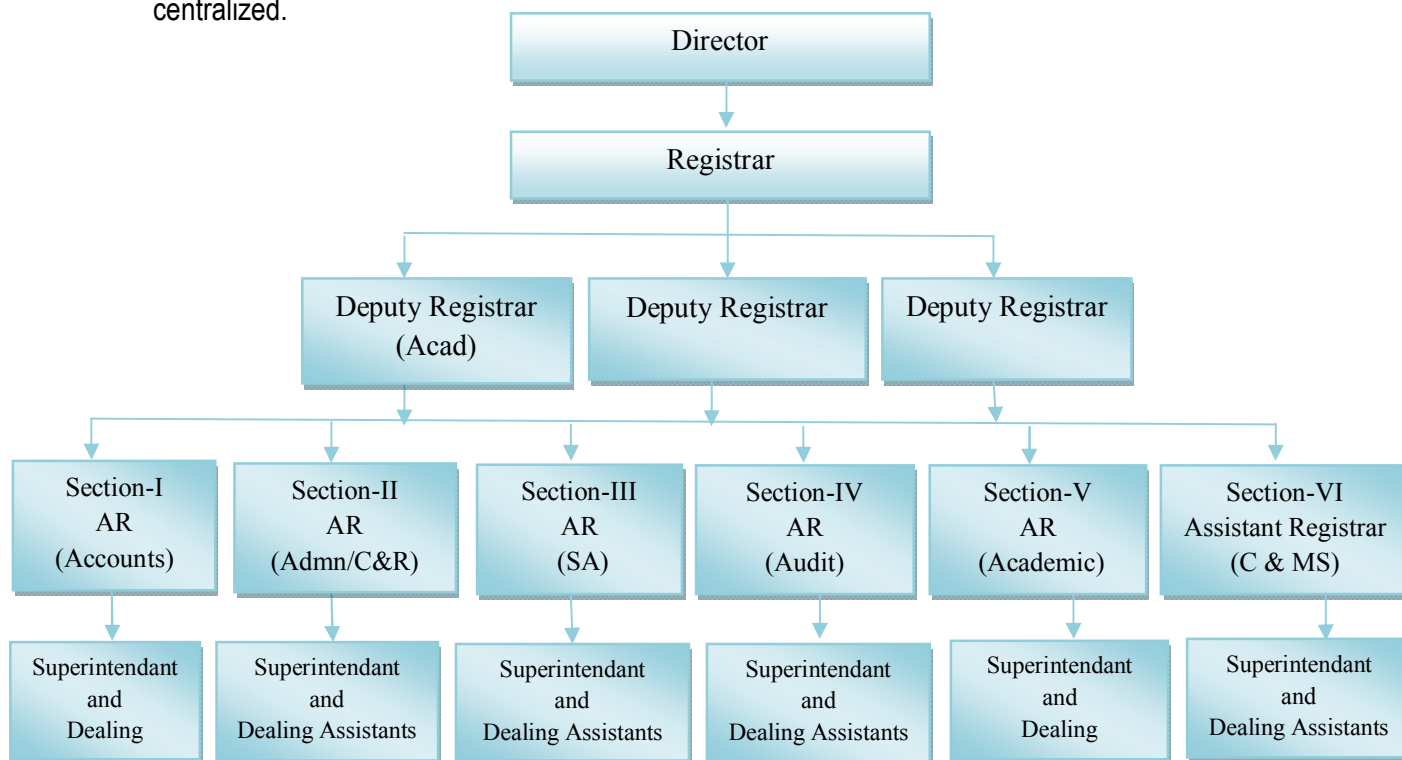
centralized.

Director

Registrar

Deputy Registrar (Acad)

Deputy Registrar

Deputy Registrar

Section-I AR (Accounts)

Section-II AR (Admn/C&R)

Section-III AR (SA)

Section-IV AR (Audit)

Section-V AR (Academic)

Section-VI Assistant Registrar (C & MS)

Superintendant and Dealing

Superintendant and Dealing Assistants

Superintendant and Dealing Assistants

Superintendant and Dealing Assistants

Superintendant and Dealing

Superintendant and Dealing Assistants